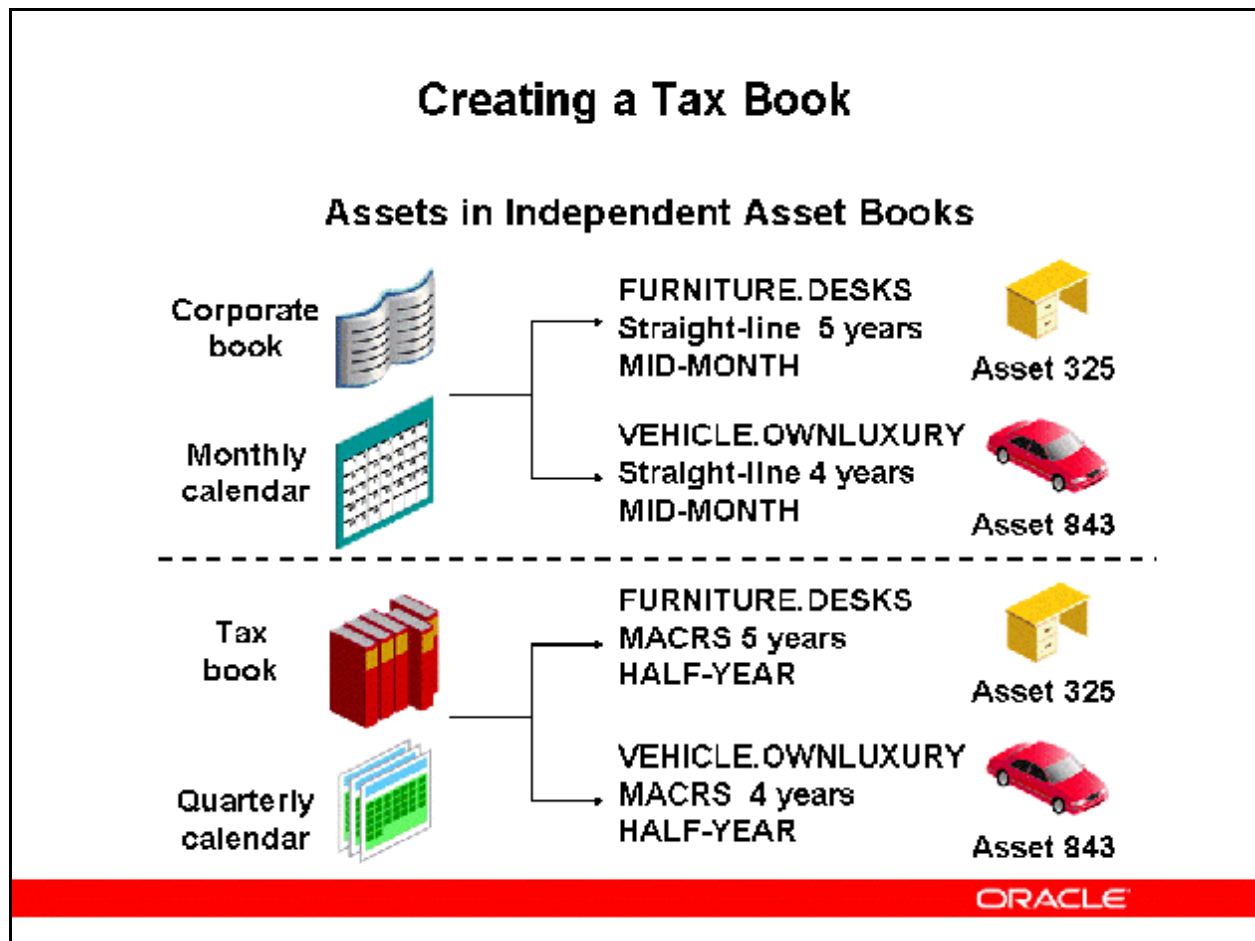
Creating a Tax Book

Assets in Independent Asset Books

Corporate book

Monthly calendar

FURNITURE.DESKS
Straight-line 5 years
MID-MONTH

Asset 325

VEHICLE.OWNLUXURY
Straight-line 4 years
MID-MONTH

Asset 843

Tax book

Quarterly calendar

FURNITURE.DESKS
MACRS 5 years
HALF-YEAR

Asset 325

VEHICLE.OWNLUXURY
MACRS 4 years
HALF-YEAR

Asset 843

ORACLE